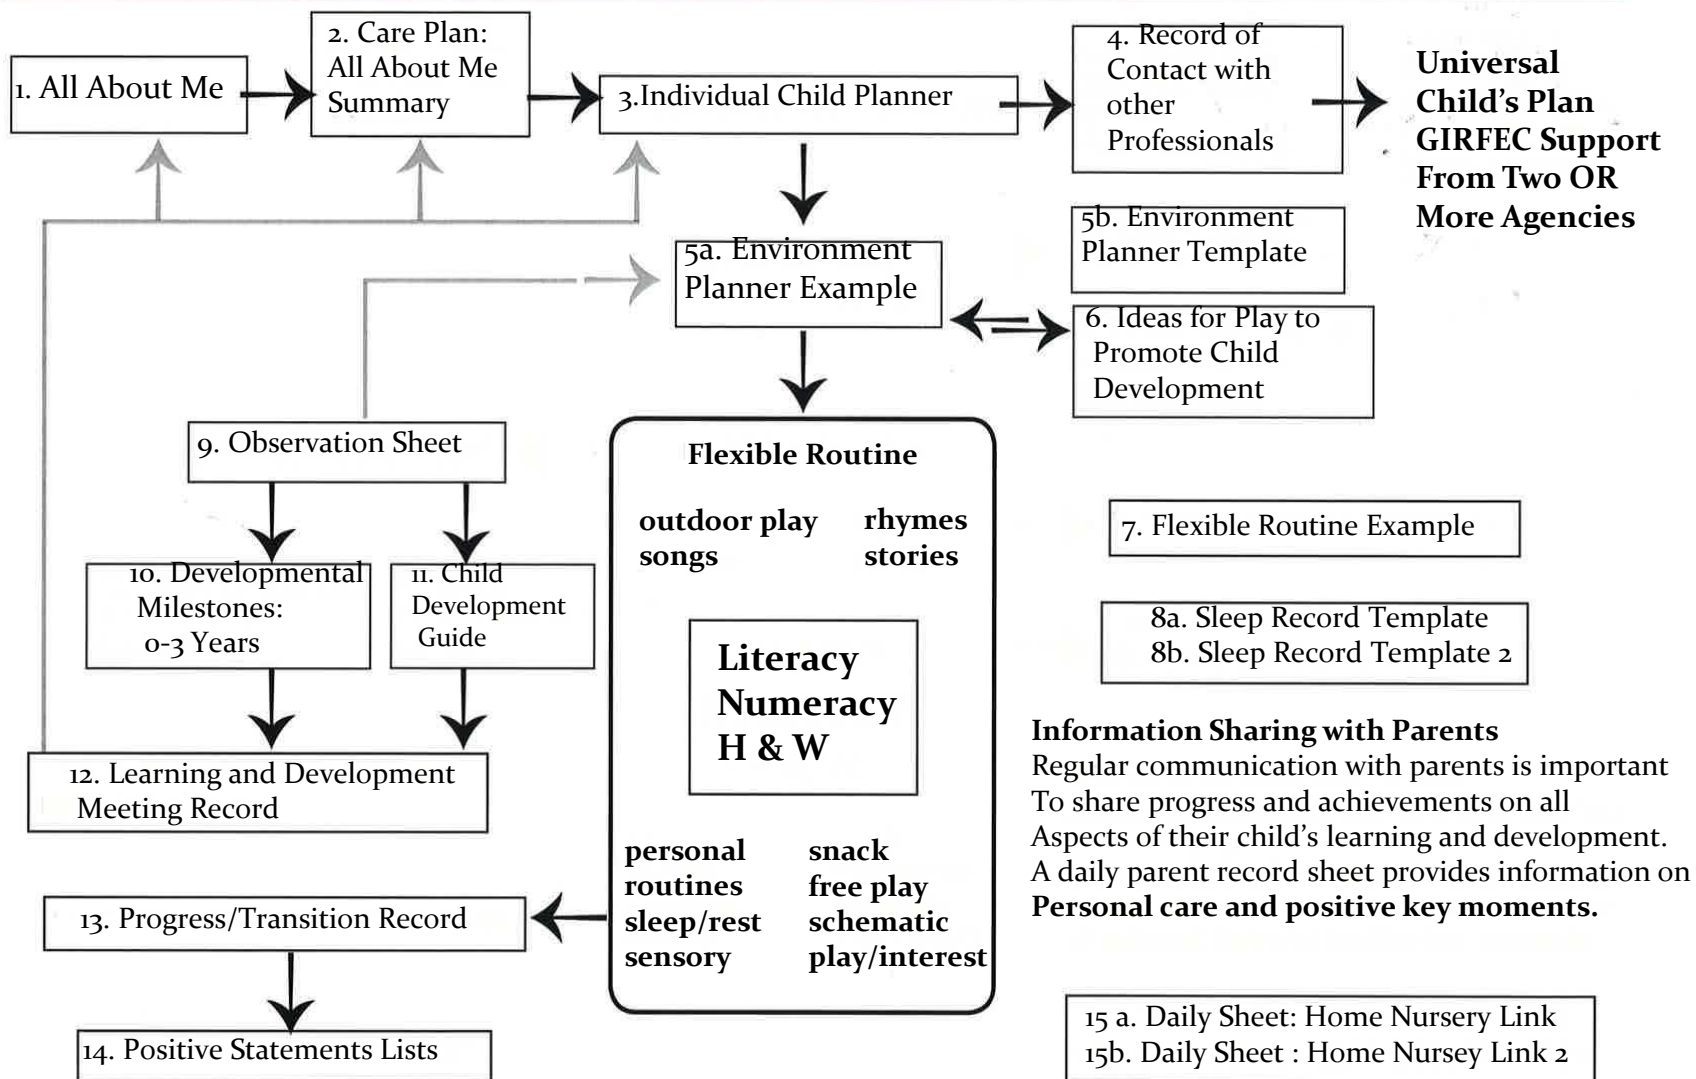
1. All About Me

2. Care Plan: All About Me Summary

3.Individual Child Planner

4. Record of Contact with other Professionals

Universal Child's Plan GIRFEC Support From Two OR More Agencies

5b. Environment Planner Template

5a. Environment Planner Example

6. Ideas for Play to Promote Child Development

9. Observation Sheet

Flexible Routine

outdoor play songs

rhymes stories

7. Flexible Routine Example

10. Developmental Milestones: 0-3 Years

11. Child Development Guide

8a. Sleep Record Template
8b. Sleep Record Template 2

Literacy Numeracy H & W

Information Sharing with Parents
Regular communication with parents is important To share progress and achievements on all Aspects of their child's learning and development. A daily parent record sheet provides information on **Personal care and positive key moments.**

12. Learning and Development Meeting Record

personal routines sleep/rest sensory

snack free play schematic play/interest

13. Progress/Transition Record

14. Positive Statements Lists

15 a. Daily Sheet: Home Nursery Link
15b. Daily Sheet : Home Nursey Link 2